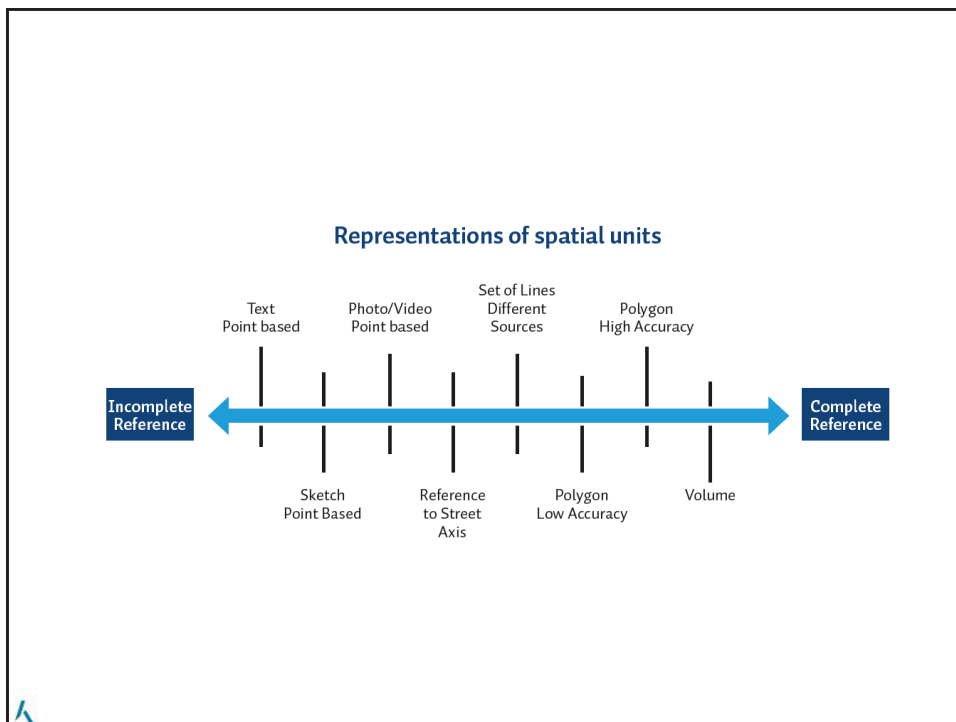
Representations of spatial units

Text
Point based

Photo/Video
Point based

Set of Lines
Different
Sources

Polygon
High Accuracy

Incomplete
Reference

Complete
Reference

Sketch
Point Based

Reference
to Street
Axis

Polygon
Low Accuracy

Volume